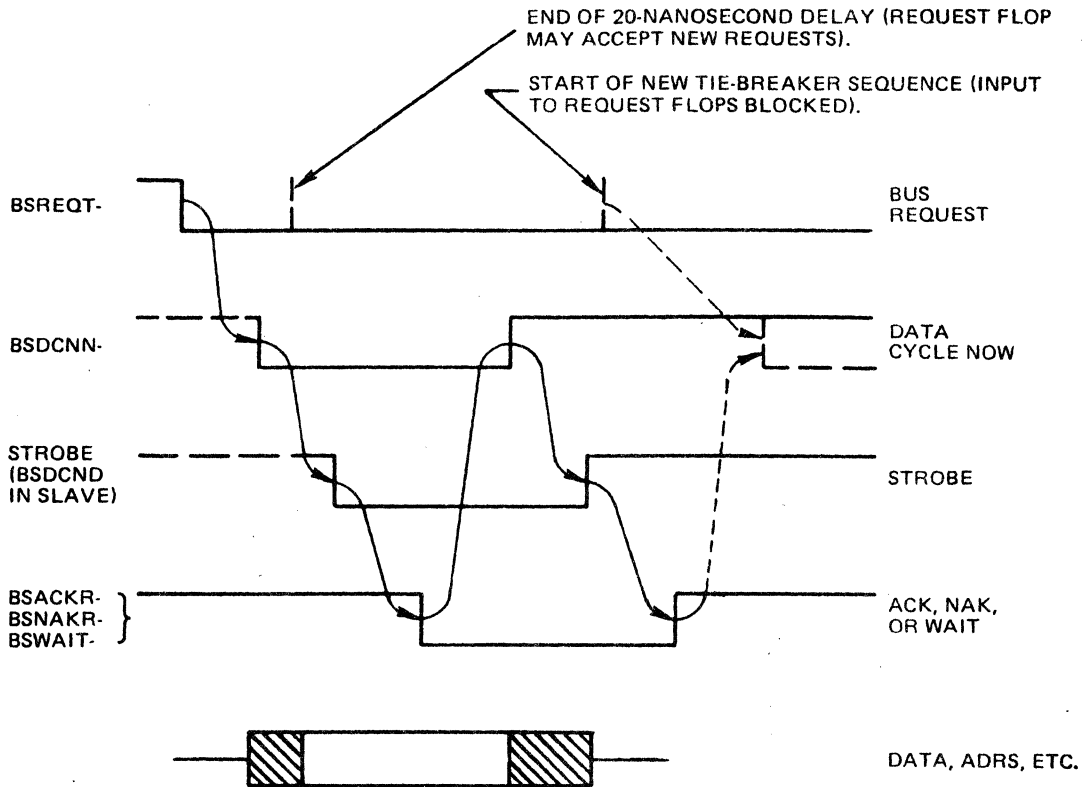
END OF 20-NANOSECOND DELAY (REQUEST FLOP MAY ACCEPT NEW REQUESTS).

START OF NEW TIE-BREAKER SEQUENCE (INPUT TO REQUEST FLOPS BLOCKED).

BSREQT-

BUS REQUEST

BSDCNN-

DATA CYCLE NOW

STROBE (BSDCND IN SLAVE)

STROBE

BSACKR-
BSNAKR-
BSWAIT-

ACK, NAK, OR WAIT

DATA, ADRS, ETC.